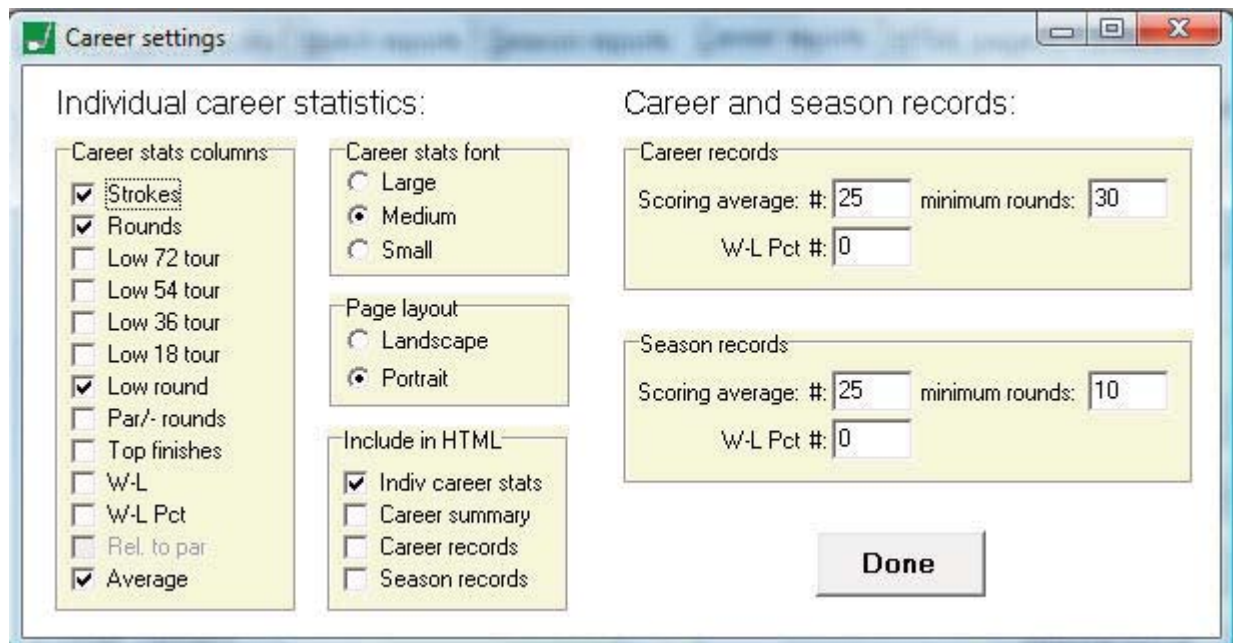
Career settings

Individual career statistics:

Career stats columns
Strokes
Rounds
Low 72 tour
Low 54 tour
Low 36 tour
Low 18 tour
Low round
Par/- rounds
Top finishes
W-L
W-L Pct
Rel. to par
Average

Career stats font
Large
Medium
Small

Page layout
Landscape
Portrait

Include in HTML
Indiv career stats
Career summary
Career records
Season records

Career and season records:

Career records
Scoring average: #: 25 minimum rounds: 30
W-L Pct #: 0

Season records
Scoring average: #: 25 minimum rounds: 10
W-L Pct #: 0

Done